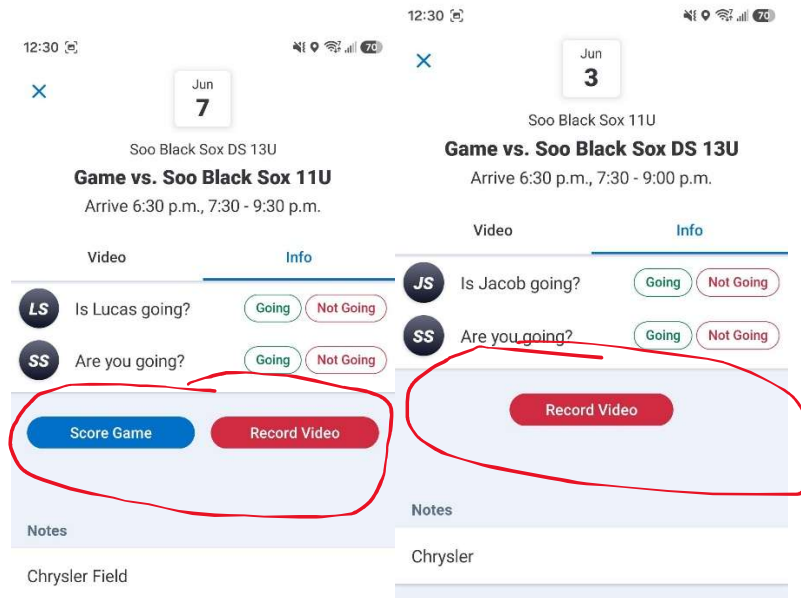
12:30 
70

×

Jun
7

Soo Black Sox DS 13U

Game vs. Soo Black Sox 11U

Arrive 6:30 p.m., 7:30 - 9:30 p.m.

Video

Info

LS Is Lucas going? Going Not Going

SS Are you going? Going Not Going

Score Game

Record Video

Notes

Chrysler Field

12:30
70

×

Jun
3

Soo Black Sox 11U

Game vs. Soo Black Sox DS 13U

Arrive 6:30 p.m., 7:30 - 9:00 p.m.

Video

Info

JS Is Jacob going? Going Not Going

SS Are you going? Going Not Going

Record Video

Notes

Chrysler